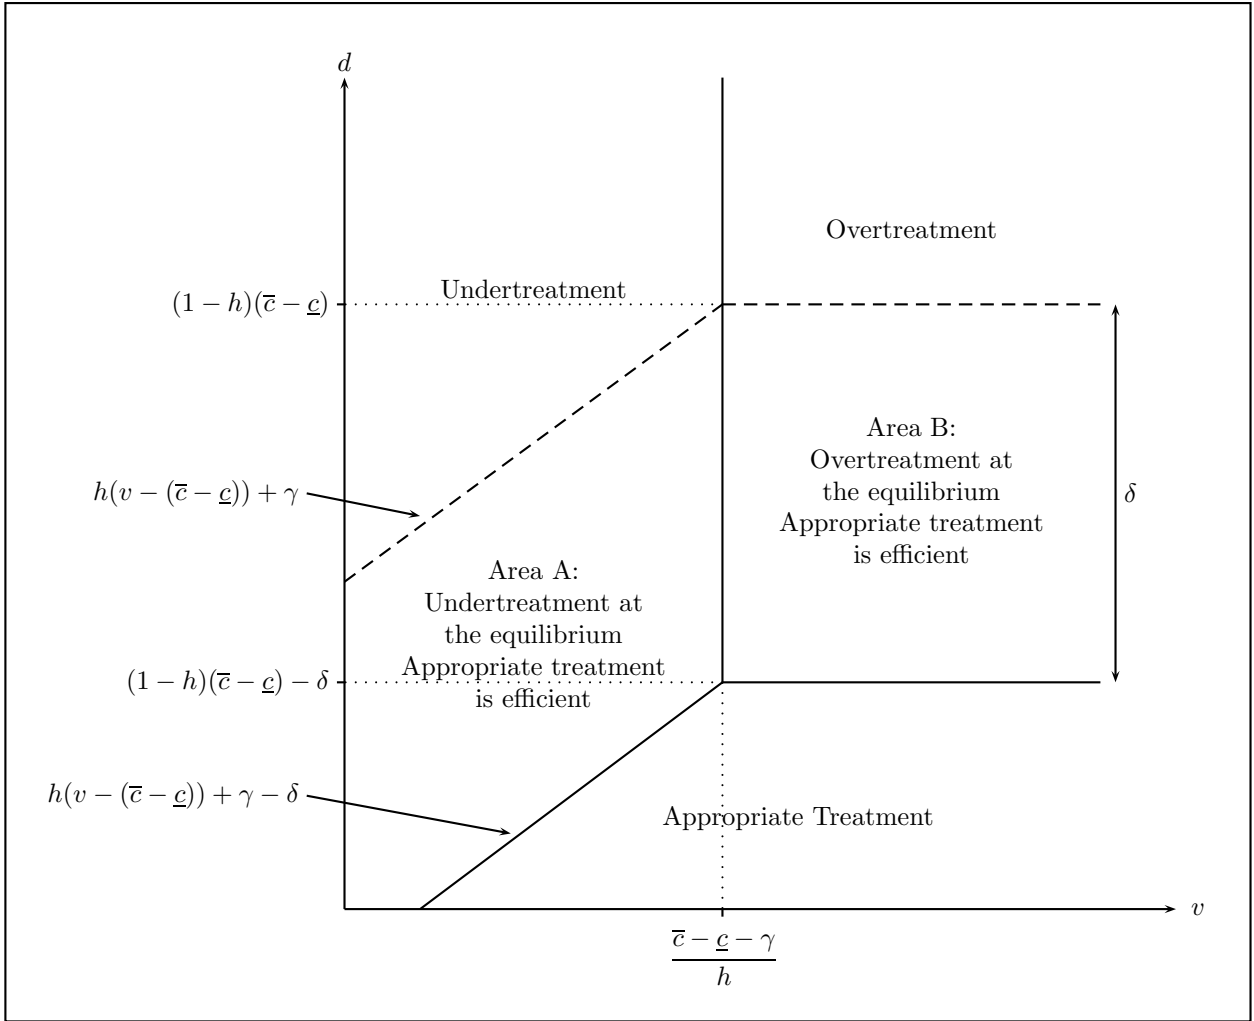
$d$

Overtreatment

$(1-h)(\overline{c}-\underline{c})$

Undertreatment

Area B:
Overtreatment at
the equilibrium
Appropriate treatment
is efficient

$h(v-(\overline{c}-\underline{c}))+\gamma$

$\delta$

Area A:
Undertreatment at
the equilibrium
Appropriate treatment
is efficient

$(1-h)(\overline{c}-\underline{c})-\delta$

$h(v-(\overline{c}-\underline{c}))+\gamma-\delta$

Appropriate Treatment

$v$

$\frac{\overline{c}-\underline{c}-\gamma}{h}$